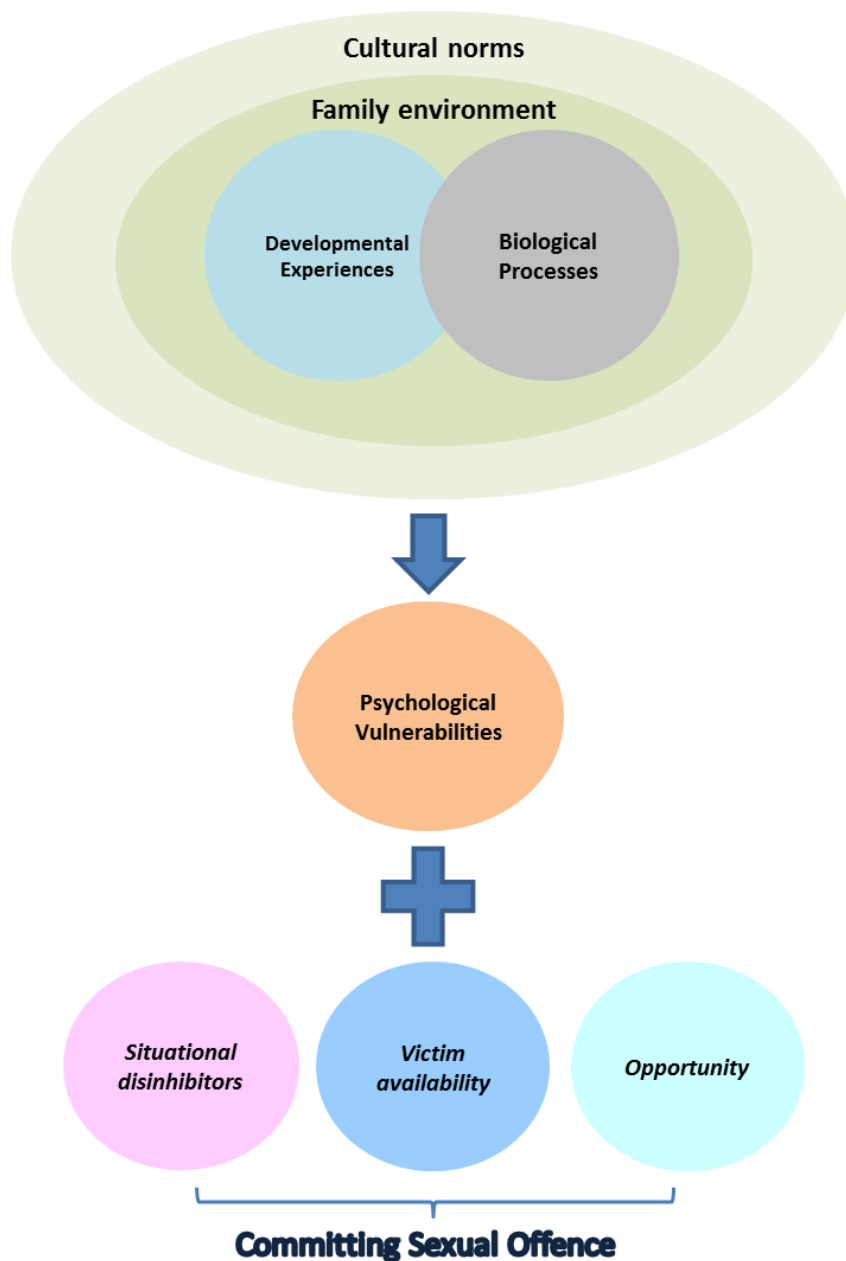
Cultural norms

Family environment

Developmental Experiences

Biological Processes

Psychological Vulnerabilities

Situational disinhibitors

Victim availability

Opportunity

Committing Sexual Offence